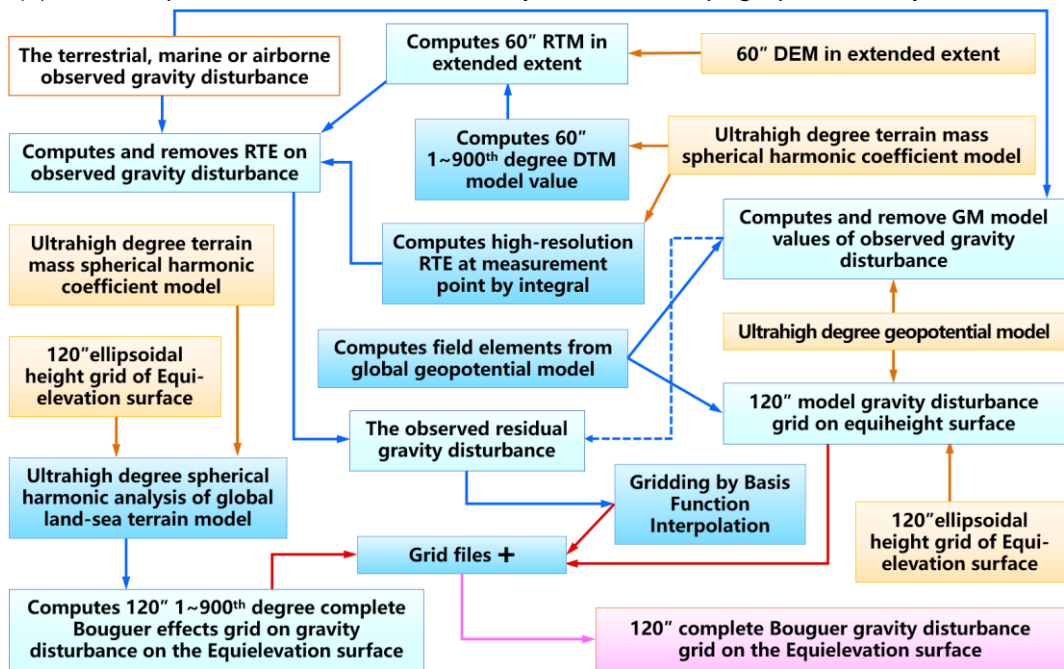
The terrestrial, marine or airborne observed gravity disturbance

Computes 60″ RTM in extended extent

60″ DEM in extended extent

Computes and removes RTE on observed gravity disturbance

Computes 60″ 1~900$^{th}$ degree DTM model value

Ultrahigh degree terrain mass spherical harmonic coefficient model

Computes and remove GM model values of observed gravity disturbance

Ultrahigh degree terrain mass spherical harmonic coefficient model

Computes high-resolution RTE at measurement point by integral

Computes field elements from global geopotential model

Ultrahigh degree geopotential model

120″ellipsoidal height grid of Equi-elevation surface

The observed residual gravity disturbance

120″ model gravity disturbance grid on equiheight surface

Ultrahigh degree spherical harmonic analysis of global land-sea terrain model

Gridding by Basis Function Interpolation

120″ellipsoidal height grid of Equi-elevation surface

Grid files +

Computes 120″ 1~900$^{th}$ degree complete Bouguer effects grid on gravity disturbance on the Equielevation surface

120″ complete Bouguer gravity disturbance grid on the Equielevation surface